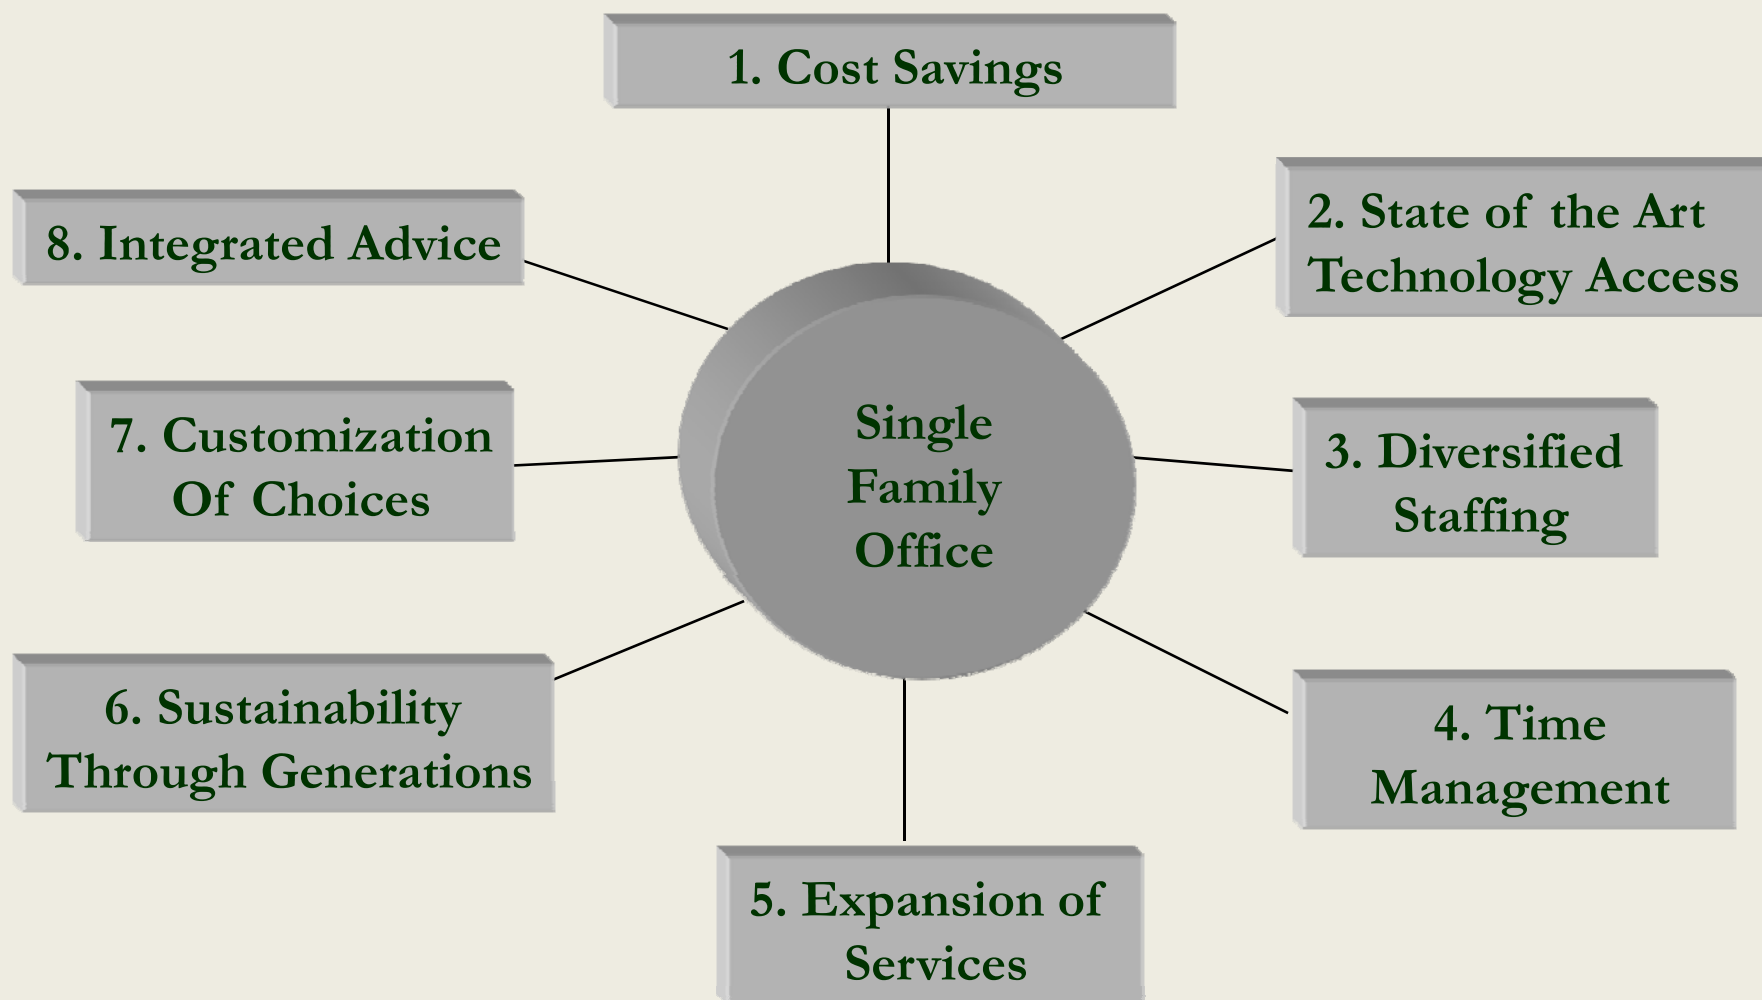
1. Cost Savings

8. Integrated Advice

2. State of the Art Technology Access

7. Customization Of Choices

Single Family Office

3. Diversified Staffing

6. Sustainability Through Generations

4. Time Management

5. Expansion of Services